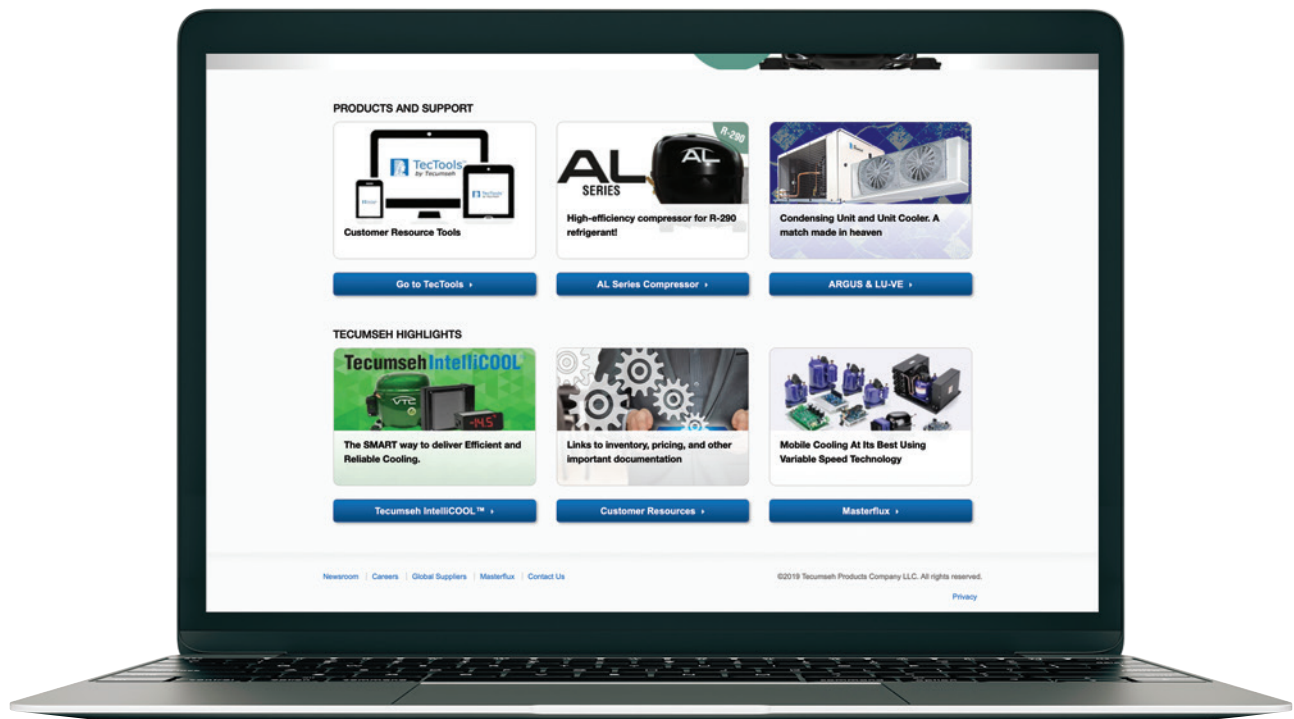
PRODUCTS AND SUPPORT

TecTools by Tecumseh

Customer Resource Tools

Go to TecTools ›

R-290

AL SERIES

AL

High-efficiency compressor for R-290 refrigerant!

AL Series Compressor ›

Condensing Unit and Unit Cooler. A match made in heaven

ARGUS & LU-VE ›

TECUMSEH HIGHLIGHTS

Tecumseh IntelliCOOL

VTC

-14.5

The SMART way to deliver Efficient and Reliable Cooling.

Tecumseh IntelliCOOL™ ›

Links to inventory, pricing, and other important documentation

Customer Resources ›

Mobile Cooling At Its Best Using Variable Speed Technology

Masterflux ›

Newsroom | Careers | Global Suppliers | Masterflux | Contact Us

©2019 Tecumseh Products Company LLC. All rights reserved.

Privacy